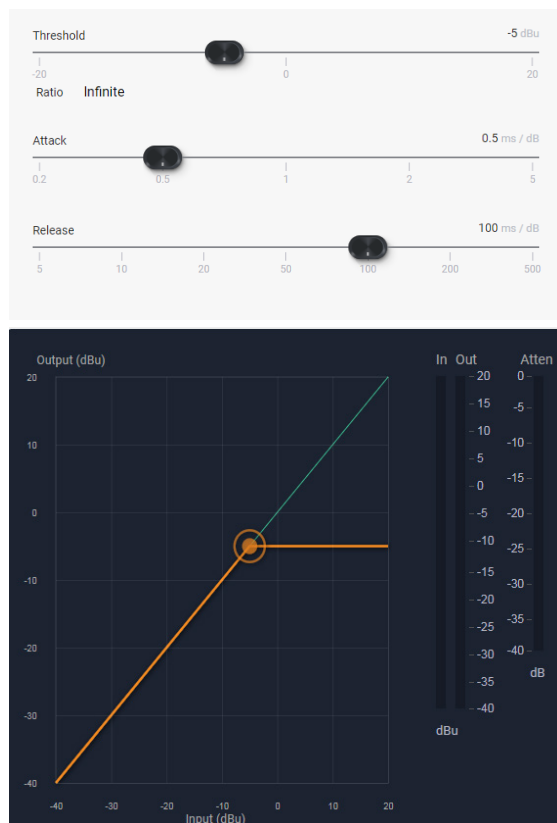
Threshold
-5 dBu
-20
0
20
Ratio Infinite

Attack
0.5 ms / dB
0.2
0.5
1
2
5

Release
100 ms / dB
5
10
20
50
100
200
500

Output (dBu)
20
10
0
-10
-20
-30
-40
-40
-30
-20
-10
0
10
20
Input (dBu)

In Out
20
15
10
5
0
-5
-10
-15
-20
-25
-30
-35
-40
dBu

Atten
0
-5
-10
-15
-20
-25
-30
-35
-40
dB